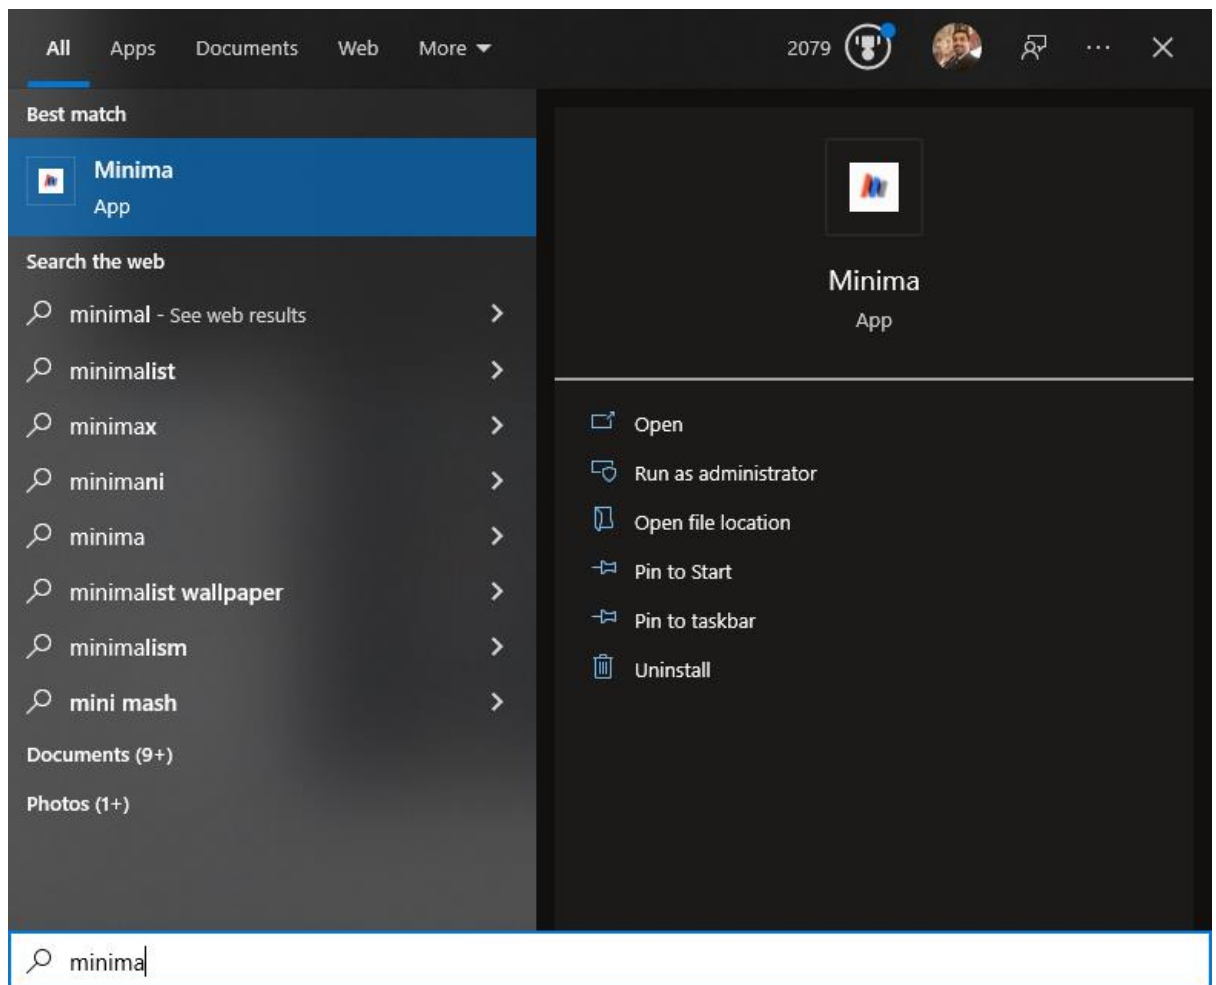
All Apps Documents Web More

2079

...

Best match

Minima
App

Search the web

minimal - See web results

minimalist

minimax

minimani

minima

minimalist wallpaper

minimalism

mini mash

Documents (9+)

Photos (1+)

Minima
App

Open

Run as administrator

Open file location

Pin to Start

Pin to taskbar

Uninstall

minima